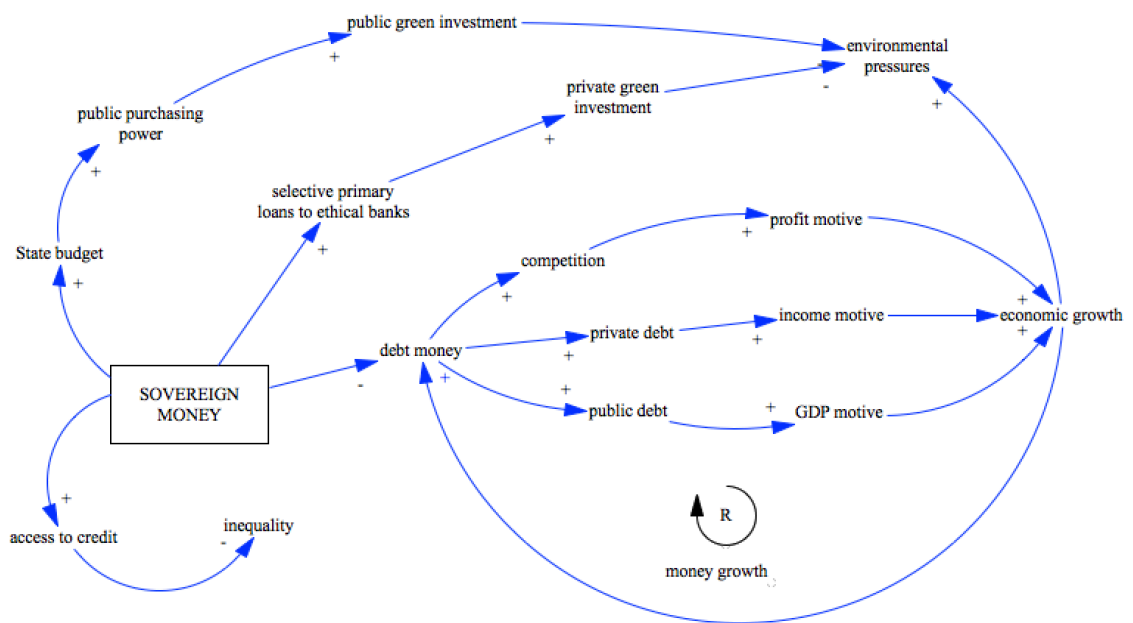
public green investment

+

environmental pressures

-

+

private green investment

+

public purchasing power

+

selective primary loans to ethical banks

+

State budget

+

profit motive

+

competition

+

+

economic growth

+

income motive

+

private debt

+

debt money

+

-

SOVEREIGN MONEY

+

public debt

+

GDP motive

+

R

money growth

access to credit

-

inequality